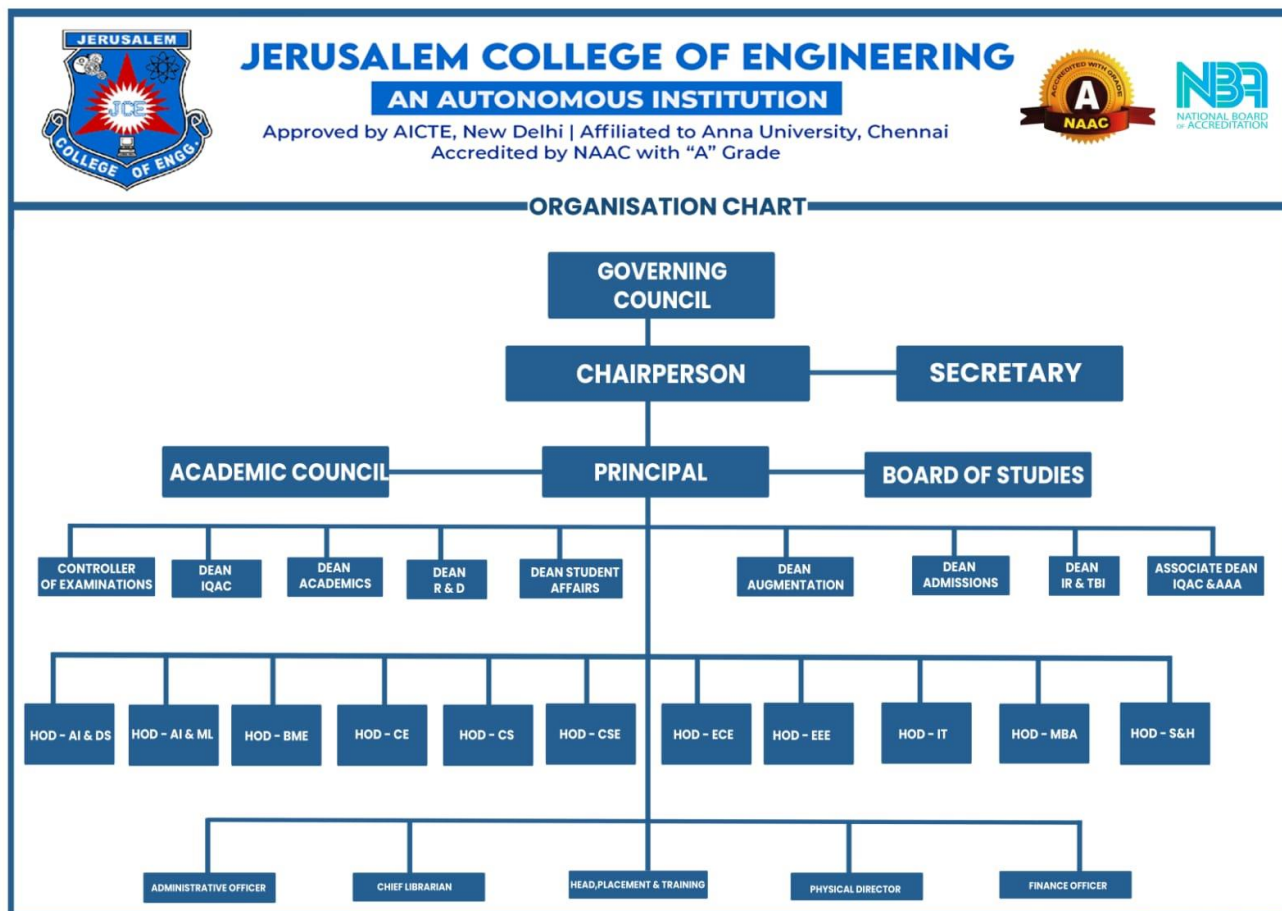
JERUSALEM
JCE
COLLEGE OF ENGG.

JERUSALEM COLLEGE OF ENGINEERING
AN AUTONOMOUS INSTITUTION
Approved by AICTE, New Delhi | Affiliated to Anna University, Chennai
Accredited by NAAC with "A" Grade

ACCREDITED WITH GRADE
A
NAAC

NBA
NATIONAL BOARD OF ACCREDITATION

ORGANISATION CHART

GOVERNING COUNCIL

CHAIRPERSON

SECRETARY

ACADEMIC COUNCIL

PRINCIPAL

BOARD OF STUDIES

CONTROLLER OF EXAMINATIONS

DEAN IQAC

DEAN ACADEMICS

DEAN R & D

DEAN STUDENT AFFAIRS

DEAN AUGMENTATION

DEAN ADMISSIONS

DEAN IR & TBI

ASSOCIATE DEAN IQAC &AAA

HOD - AI & DS

HOD - AI & ML

HOD - BME

HOD - CE

HOD - CS

HOD - CSE

HOD - ECE

HOD - EEE

HOD - IT

HOD - MBA

HOD - S&H

ADMINISTRATIVE OFFICER

CHIEF LIBRARIAN

HEAD,PLACEMENT & TRAINING

PHYSICAL DIRECTOR

FINANCE OFFICER